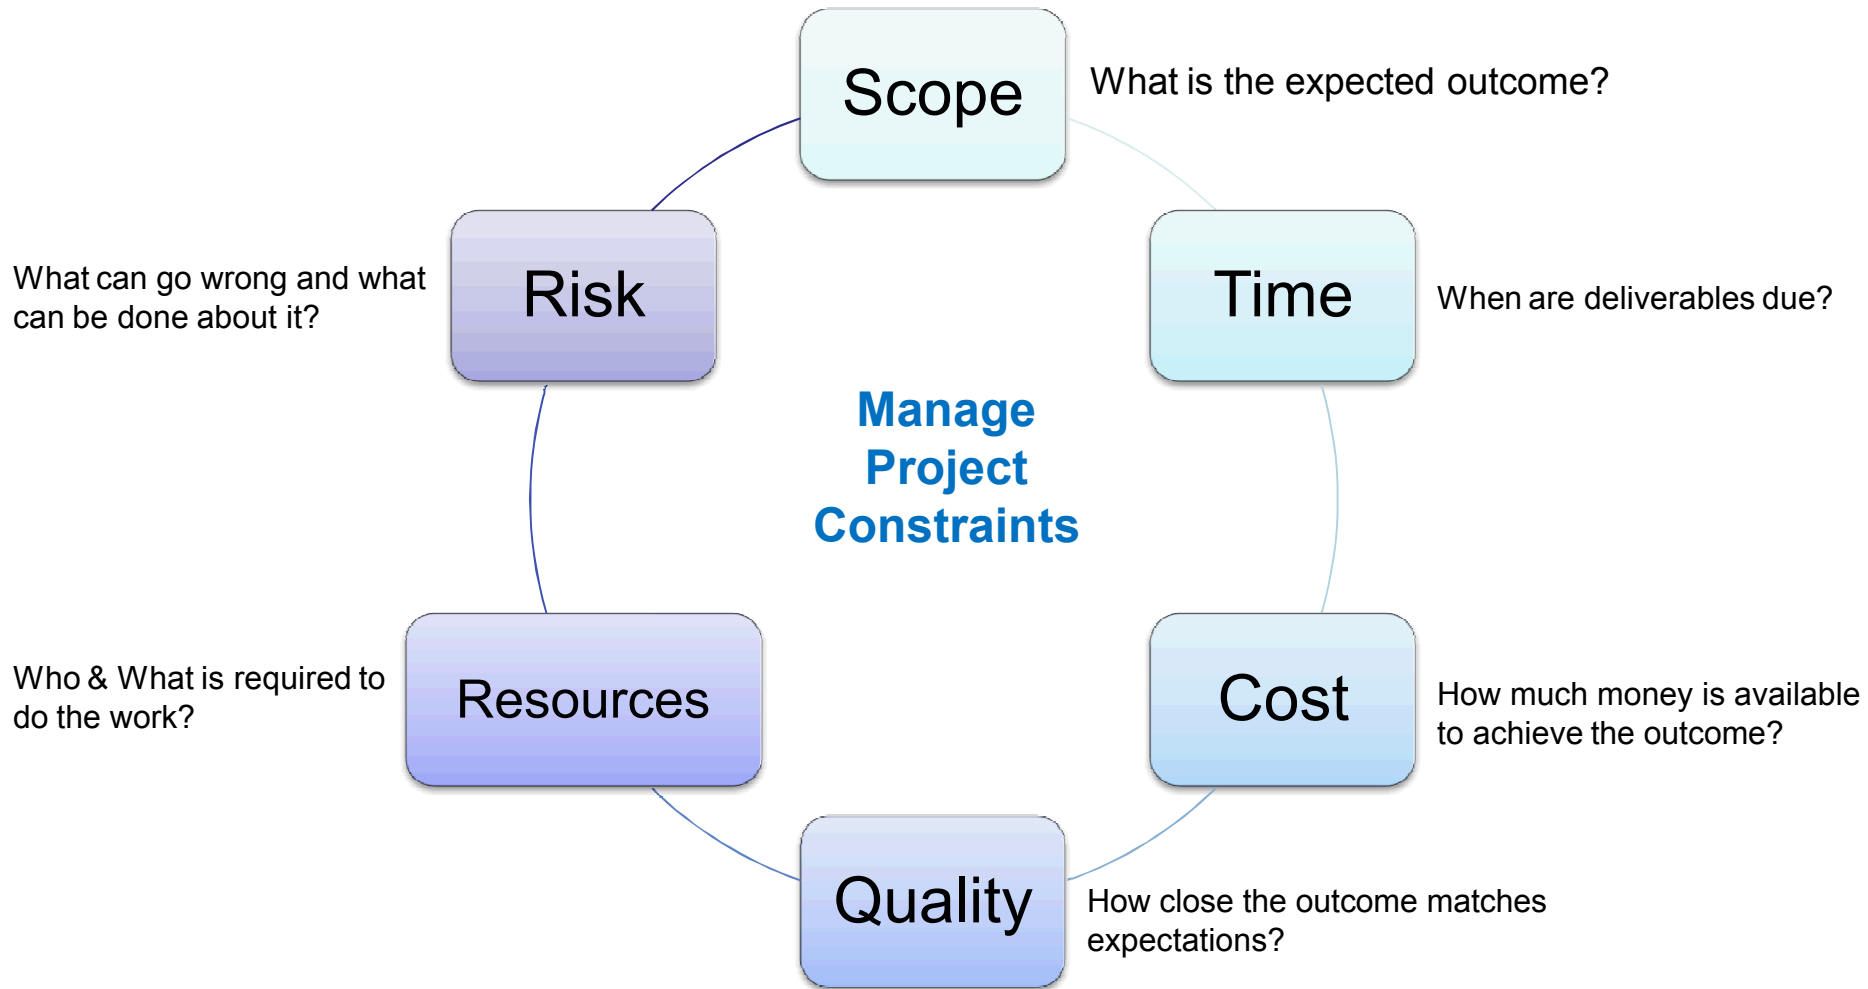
Scope

What is the expected outcome?

Risk

What can go wrong and what can be done about it?

Time

When are deliverables due?

Manage Project Constraints

Resources

Who & What is required to do the work?

Cost

How much money is available to achieve the outcome?

Quality

How close the outcome matches expectations?